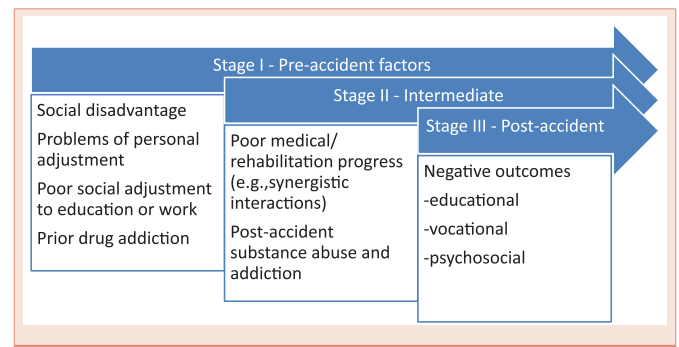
Stage I - Pre-accident factors

Social disadvantage
Problems of personal adjustment
Poor social adjustment to education or work
Prior drug addiction

Stage II - Intermediate

Poor medical/ rehabilitation progress (e.g.,synergistic interactions)
Post-accident substance abuse and addiction

Stage III - Post-accident

Negative outcomes
-educational
-vocational
-psychosocial